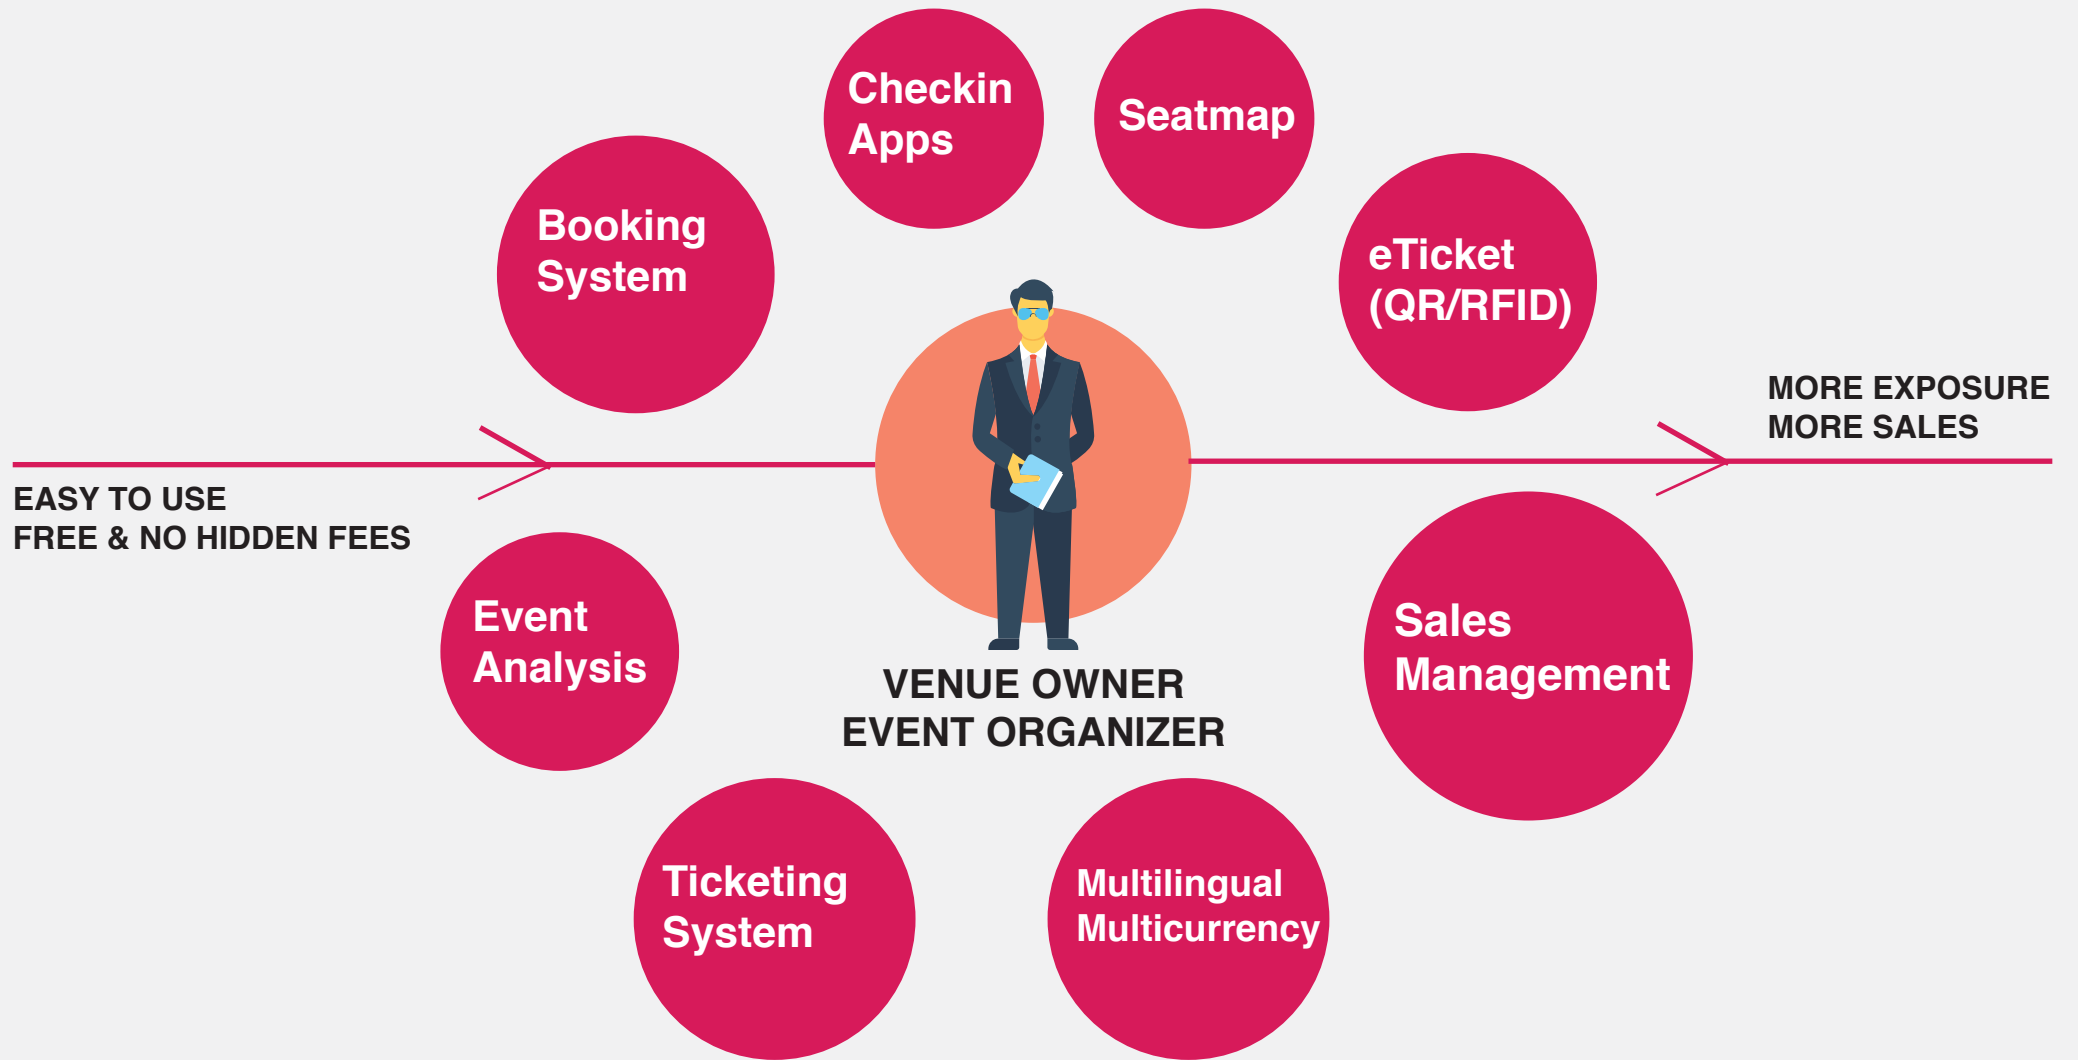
Checkin Apps

Seatmap

Booking System

eTicket (QR/RFID)

MORE EXPOSURE
MORE SALES

EASY TO USE
FREE & NO HIDDEN FEES

Event Analysis

VENUE OWNER
EVENT ORGANIZER

Sales Management

Ticketing System

Multilingual Multicurrency